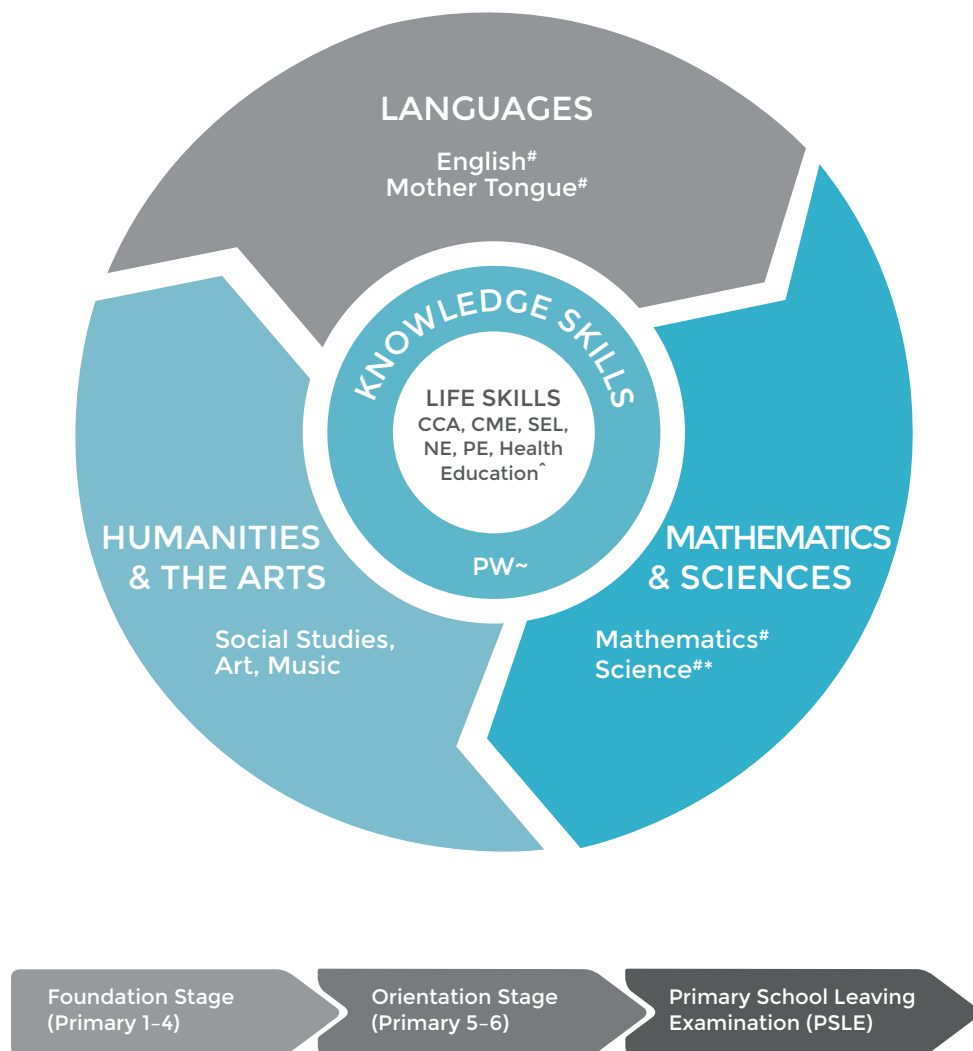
LANGUAGES

English#
Mother Tongue#

KNOWLEDGE SKILLS

LIFE SKILLS
CCA, CME, SEL, NE, PE, Health Education^

PW~

HUMANITIES & THE ARTS

Social Studies, Art, Music

MATHEMATICS & SCIENCES

Mathematics#
Science#*

Foundation Stage (Primary 1–4)

Orientation Stage (Primary 5–6)

Primary School Leaving Examination (PSLE)